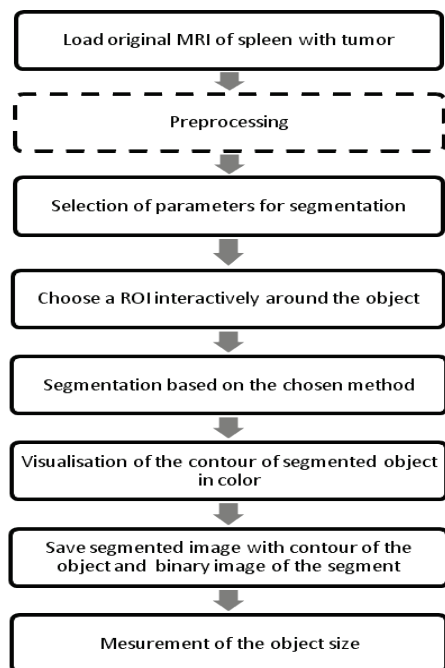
Load original MRI of spleen with tumor

Preprocessing

Selection of parameters for segmentation

Choose a ROI interactively around the object

Segmentation based on the chosen method

Visualisation of the contour of segmented object in color

Save segmented image with contour of the object and binary image of the segment

Mesurement of the object size